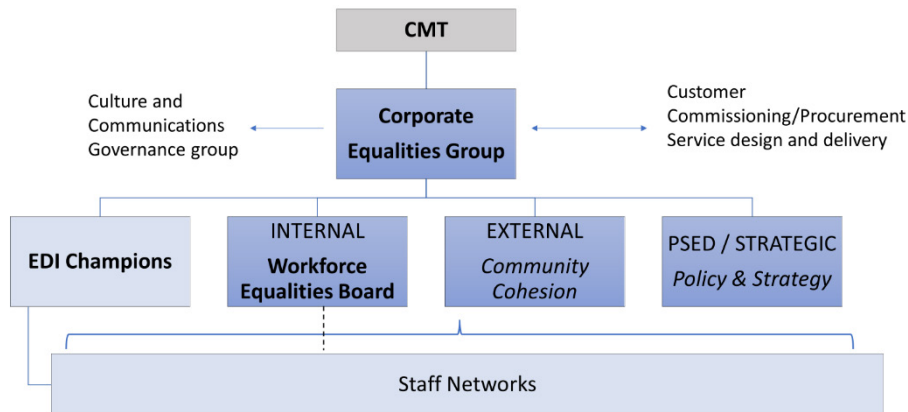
CMT

Culture and Communications Governance group

Corporate Equalities Group

Customer
Commissioning/Procurement
Service design and delivery

EDI Champions

INTERNAL
Workforce Equalities Board

EXTERNAL
Community Cohesion

PSED / STRATEGIC
Policy & Strategy

Staff Networks